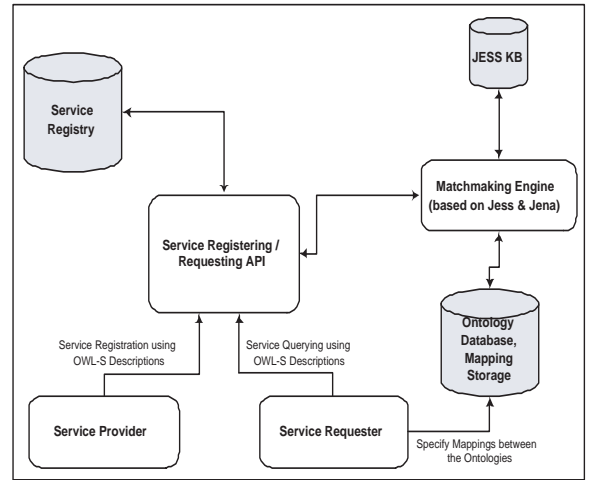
Service Registry

JESS KB

Matchmaking Engine (based on Jess & Jena)

Service Registering / Requesting API

Ontology Database, Mapping Storage

Service Registration using OWL-S Descriptions

Service Querying using OWL-S Descriptions

Service Provider

Service Requester

Specify Mappings between the Ontologies